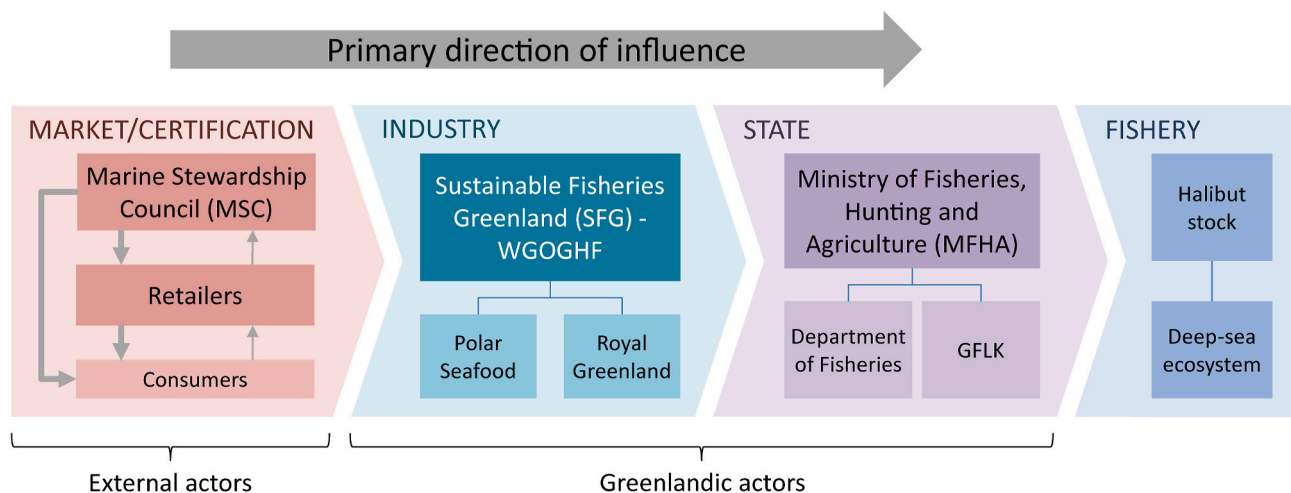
Primary direction of influence

MARKET/CERTIFICATION

Marine Stewardship Council (MSC)

Retailers

Consumers

INDUSTRY

Sustainable Fisheries Greenland (SFG) - WGOGHF

Polar Seafood

Royal Greenland

STATE

Ministry of Fisheries, Hunting and Agriculture (MFHA)

Department of Fisheries

GFLK

FISHERY

Halibut stock

Deep-sea ecosystem

External actors

Greenlandic actors